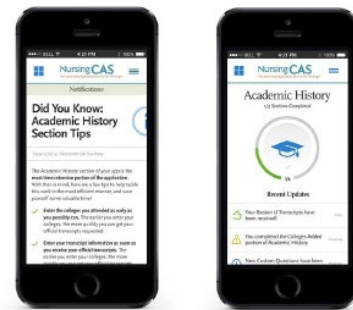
NursingCAS

Notifications

Did You Know: Academic History Section Tips

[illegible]

The Academic History section of your app is the most time-intensive portion of the application. With that in mind, here are a few tips to help tackle this task in the most efficient manner, and save yourself some valuable time!

Enter the colleges you attended as early as you possibly can. The earlier you enter your colleges, the more quickly you can get your official transcripts requested.

Enter your transcript information as soon as you receive your official transcripts. The earlier you enter your colleges, the more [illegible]

NursingCAS

Academic History

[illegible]

Recent Updates

Your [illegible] Of Transcripts have been received!

You completed the Colleges Added portion of Academic History

New Custom Questions have been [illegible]